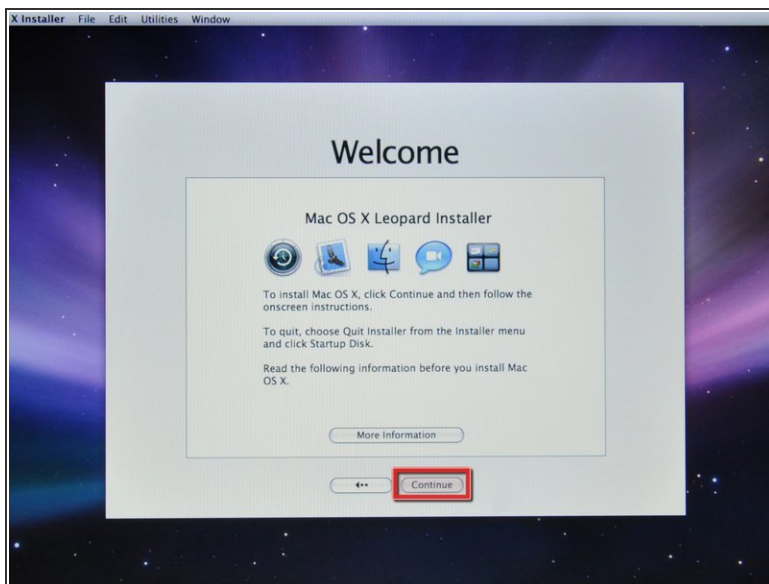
X Installer File Edit Utilities Window

Welcome

Mac OS X Leopard Installer

To install Mac OS X, click Continue and then follow the onscreen instructions.

To quit, choose Quit Installer from the Installer menu and click Startup Disk.

Read the following information before you install Mac OS X.

More Information

Continue